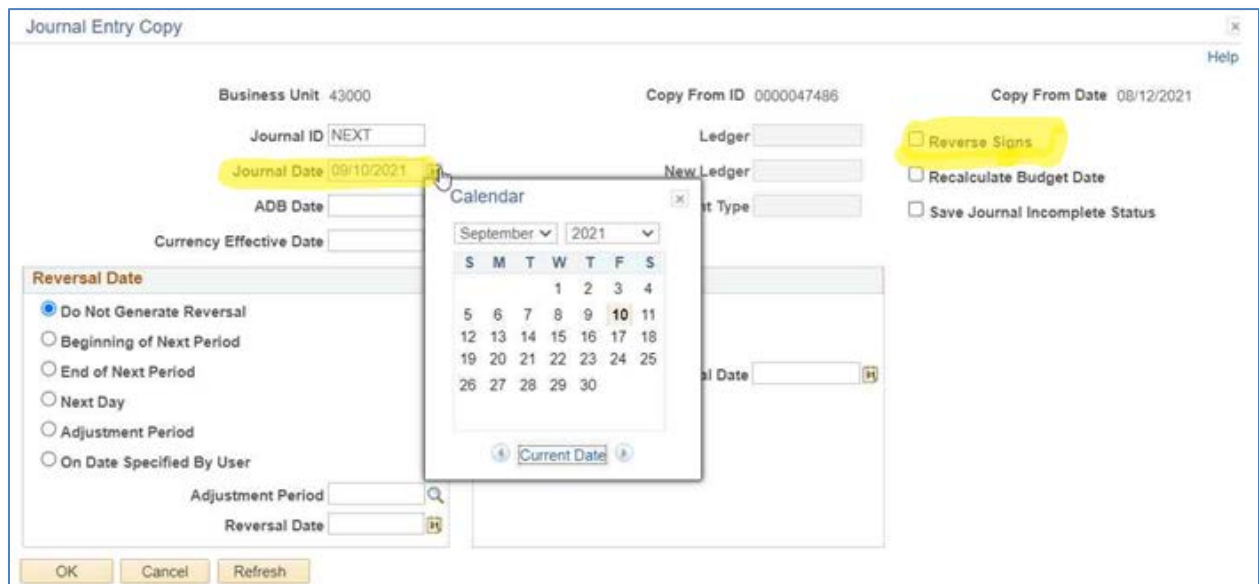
Journal Entry Copy

Help

Business Unit 43000

Copy From ID 0000047486

Copy From Date 08/12/2021

Journal ID NEXT

Ledger

Reverse Signs

Journal Date 09/10/2021

New Ledger

Recalculate Budget Date

ADB Date

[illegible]t Type

Save Journal Incomplete Status

Currency Effective Date

Calendar

| September | 2021 | | | | | |
|---|---|---|---|---|---|---|
| S | M | T | W | T | F | S |
| | | | 1 | 2 | 3 | 4 |
| 5 | 6 | 7 | 8 | 9 | 10 | 11 |
| 12 | 13 | 14 | 15 | 16 | 17 | 18 |
| 19 | 20 | 21 | 22 | 23 | 24 | 25 |
| 26 | 27 | 28 | 29 | 30 | | |

Current Date

Reversal Date

Do Not Generate Reversal

Beginning of Next Period

End of Next Period

Next Day

Adjustment Period

On Date Specified By User

Adjustment Period

Reversal Date

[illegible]l Date

OK Cancel Refresh